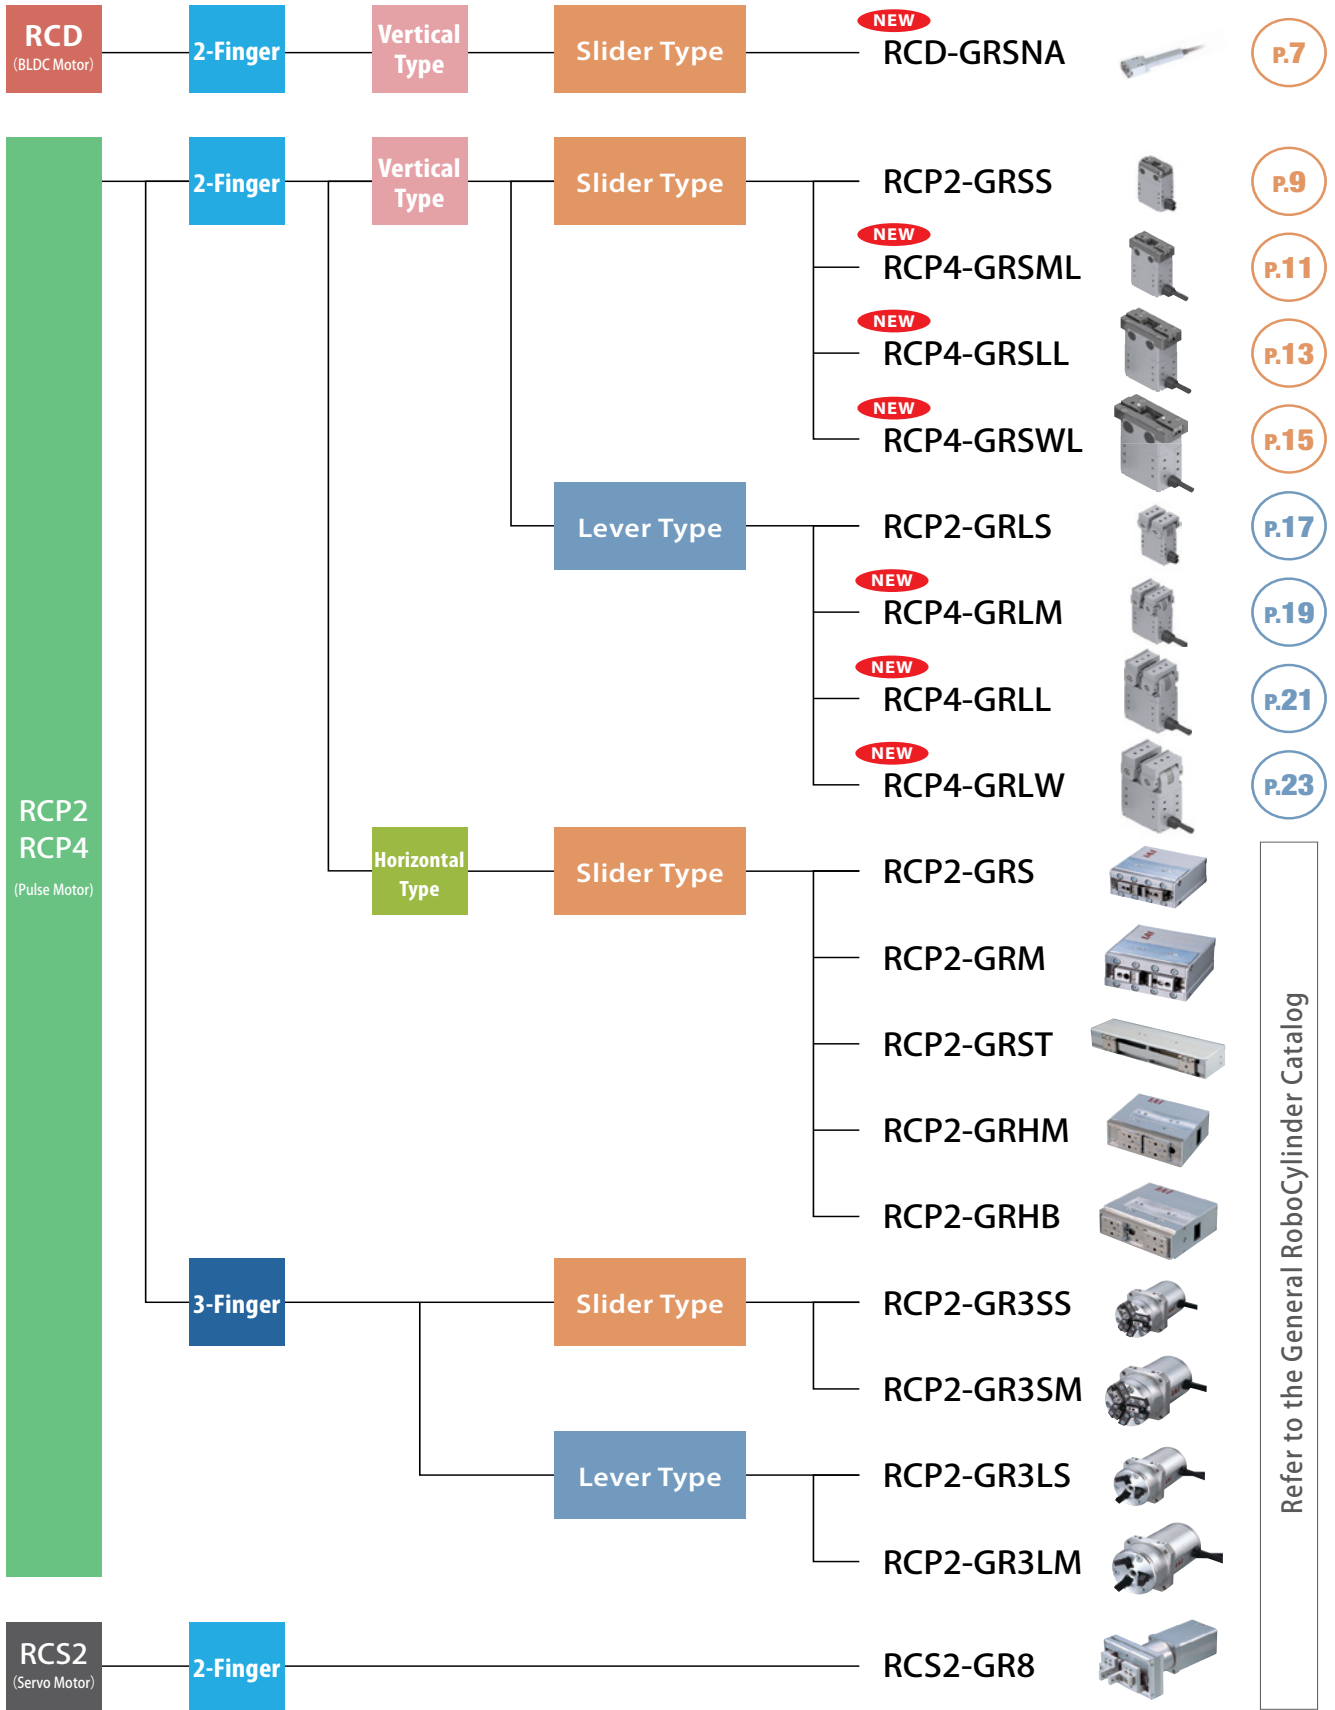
RCD
(BLDC Motor)

2-Finger

Vertical Type

Slider Type

NEW
RCD-GRSNA

P.7

RCP2
RCP4
(Pulse Motor)

2-Finger

Vertical Type

Slider Type

RCP2-GRSS

P.9

NEW
RCP4-GRSML

P.11

NEW
RCP4-GRSLL

P.13

NEW
RCP4-GRSWL

P.15

Lever Type

RCP2-GRLS

P.17

NEW
RCP4-GRLM

P.19

NEW
RCP4-GRLL

P.21

NEW
RCP4-GRLW

P.23

Horizontal Type

Slider Type

RCP2-GRS

RCP2-GRM

RCP2-GRST

RCP2-GRHM

RCP2-GRHB

3-Finger

Slider Type

RCP2-GR3SS

RCP2-GR3SM

Lever Type

RCP2-GR3LS

RCP2-GR3LM

RCS2
(Servo Motor)

2-Finger

RCS2-GR8

Refer to the General RoboCylinder Catalog